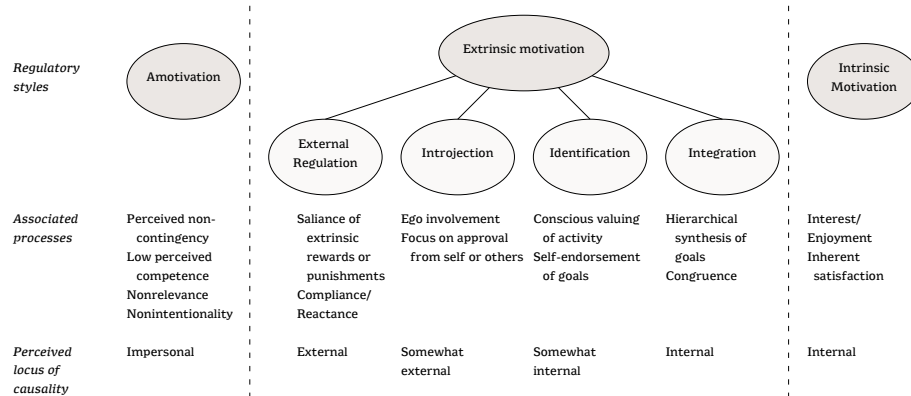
Regulatory styles

Amotivation

Extrinsic motivation

Intrinsic Motivation

External Regulation

Introjection

Identification

Integration

Associated processes

Perceived noncontingency
Low perceived competence
Nonrelevance
Nonintentionality

Saliance of extrinsic rewards or punishments
Compliance/ Reactance

Ego involvement
Focus on approval from self or others

Conscious valuing of activity
Self-endorsement of goals

Hierarchical synthesis of goals
Congruence

Interest/ Enjoyment
Inherent satisfaction

Perceived locus of causality

Impersonal

External

Somewhat external

Somewhat internal

Internal

Internal